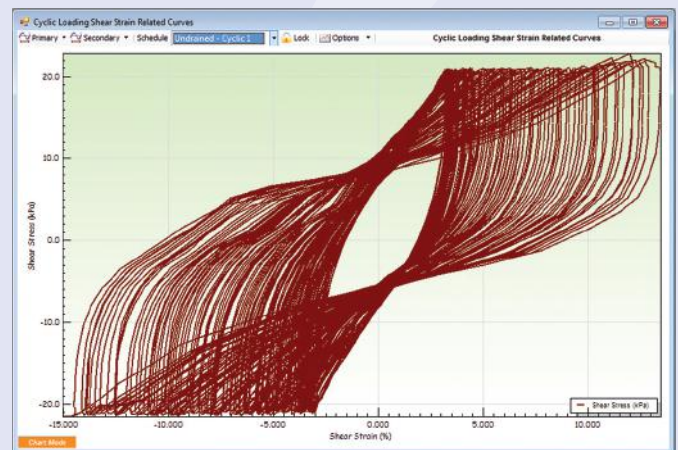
Cyclic Loading Shear Strain Related Curves

Primary ▾ Secondary ▾ Schedule Undrained - Cyclic 1 ▾ Lock Options ▾ Cyclic Loading Shear Strain Related Curves

20.0
10.0
0.0
-10.0
-20.0

Shear Stress (kPa)

-15.000 -10.000 -5.000 0.000 5.000 10.000

Shear Strain (%)

Shear Stress (kPa)

Chart Mode